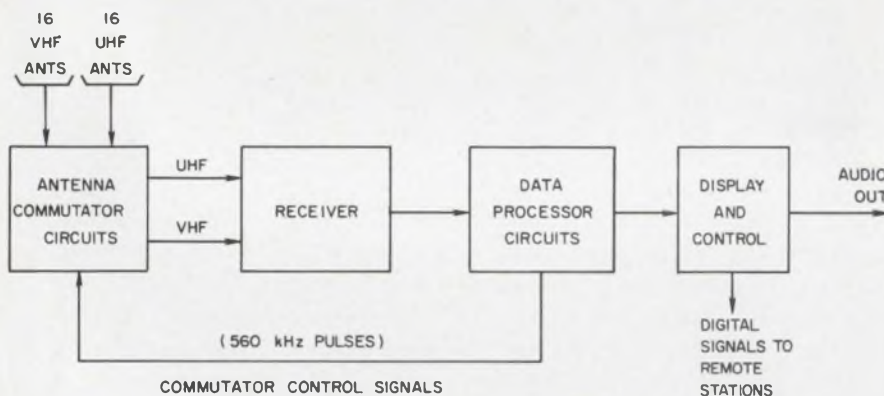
16 VHF ANTS

16 UHF ANTS

ANTENNA COMMUTATOR CIRCUITS

UHF

VHF

RECEIVER

DATA PROCESSOR CIRCUITS

DISPLAY AND CONTROL

AUDIO OUT

DIGITAL SIGNALS TO REMOTE STATIONS

(560 kHz PULSES)

COMMUTATOR CONTROL SIGNALS